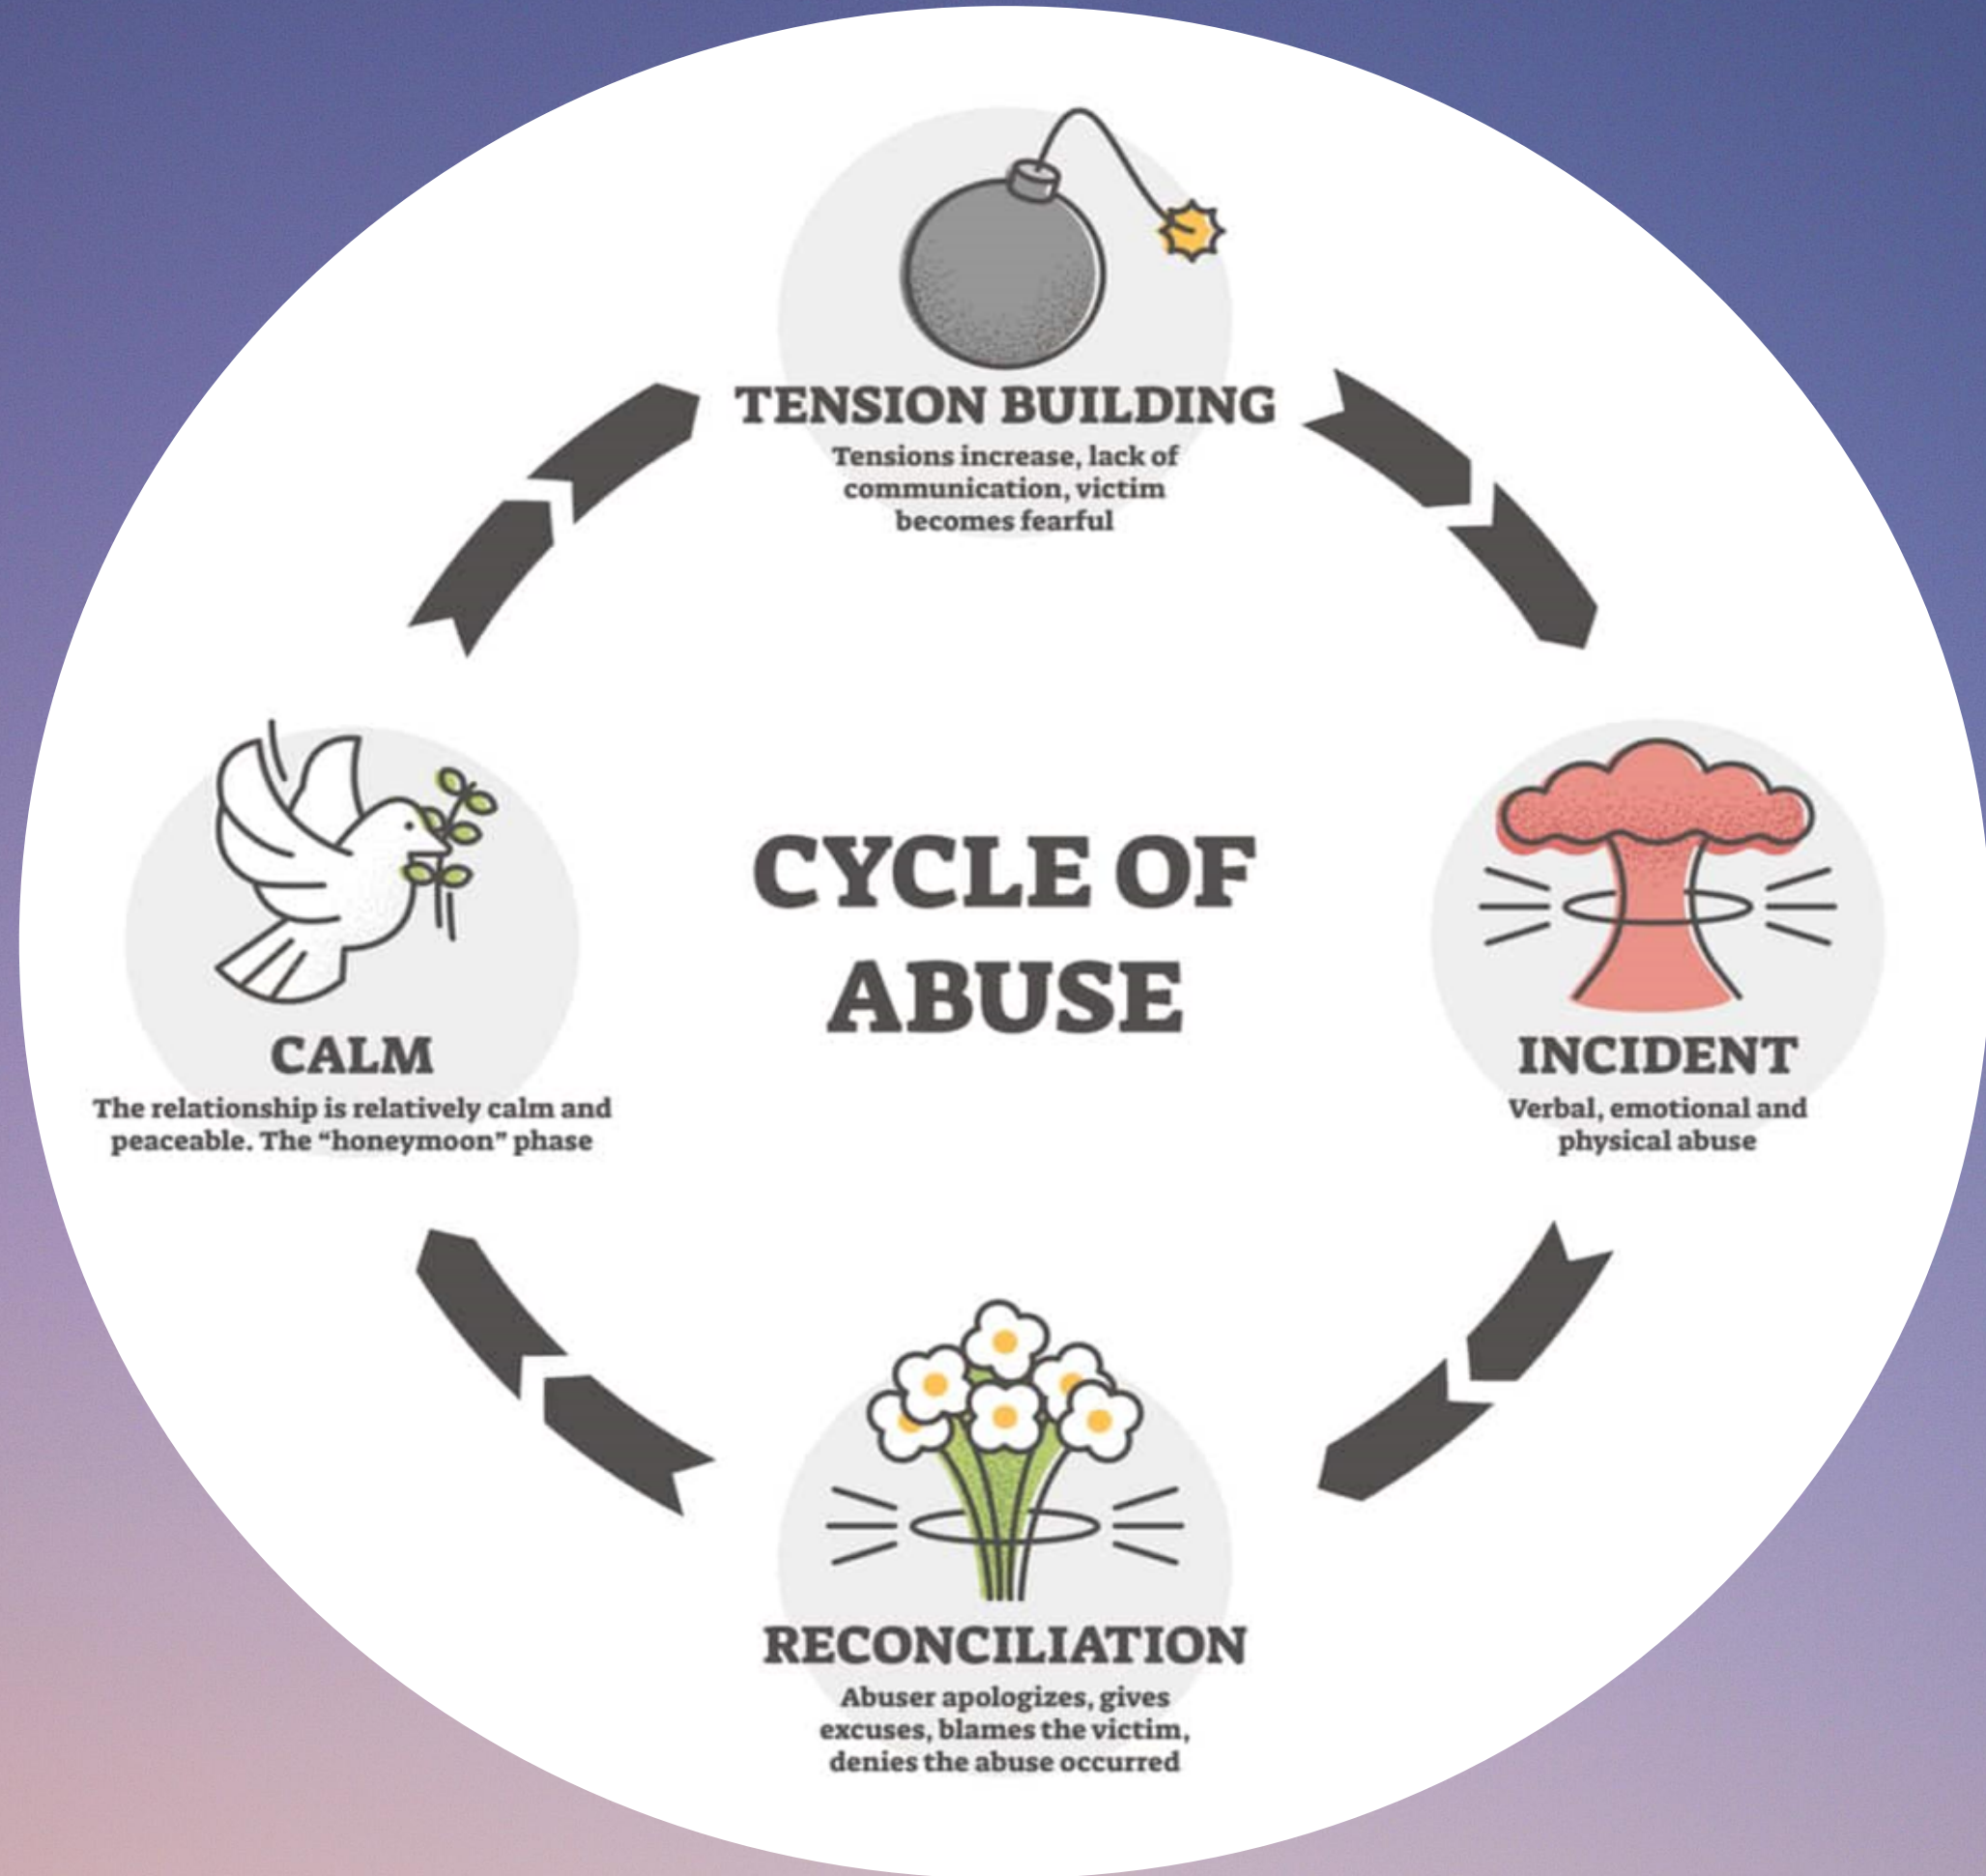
TENSION BUILDING
Tensions increase, lack of communication, victim becomes fearful

CYCLE OF ABUSE

CALM
The relationship is relatively calm and peaceable. The "honeymoon" phase

INCIDENT
Verbal, emotional and physical abuse

RECONCILIATION
Abuser apologizes, gives excuses, blames the victim, denies the abuse occurred